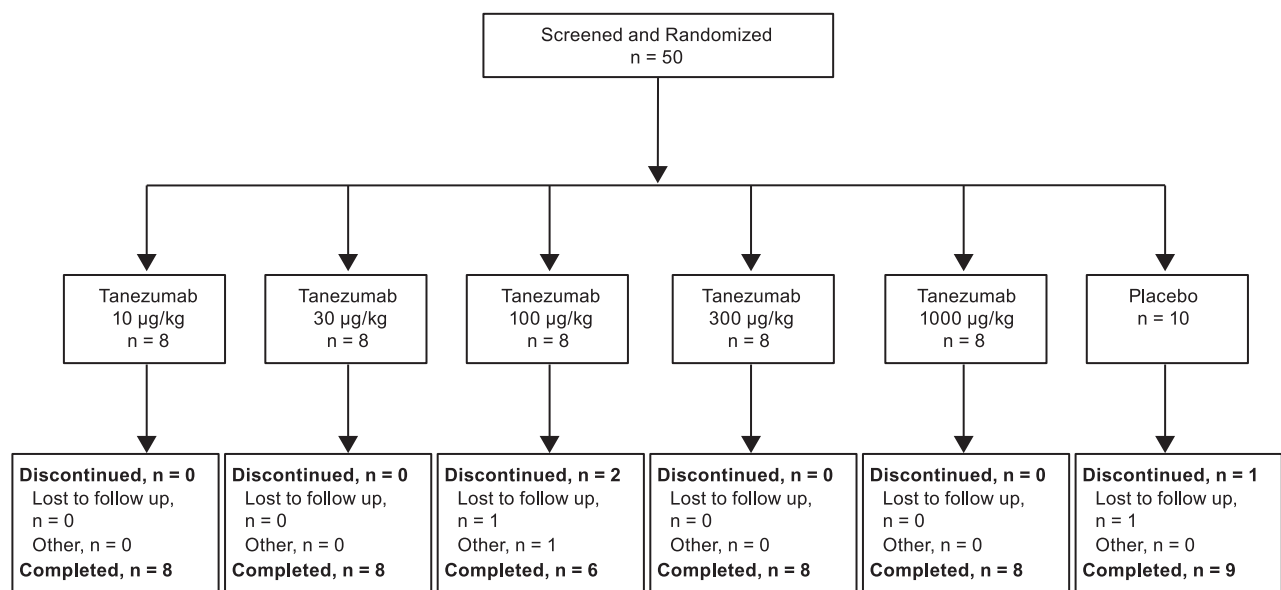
Screened and Randomized
n = 50

Tanezumab
10 μg/kg
n = 8

Tanezumab
30 μg/kg
n = 8

Tanezumab
100 μg/kg
n = 8

Tanezumab
300 μg/kg
n = 8

Tanezumab
1000 μg/kg
n = 8

Placebo
n = 10

**Discontinued, n = 0**
Lost to follow up, n = 0
Other, n = 0
**Completed, n = 8**

**Discontinued, n = 0**
Lost to follow up, n = 0
Other, n = 0
**Completed, n = 8**

**Discontinued, n = 2**
Lost to follow up, n = 1
Other, n = 1
**Completed, n = 6**

**Discontinued, n = 0**
Lost to follow up, n = 0
Other, n = 0
**Completed, n = 8**

**Discontinued, n = 0**
Lost to follow up, n = 0
Other, n = 0
**Completed, n = 8**

**Discontinued, n = 1**
Lost to follow up, n = 1
Other, n = 0
**Completed, n = 9**